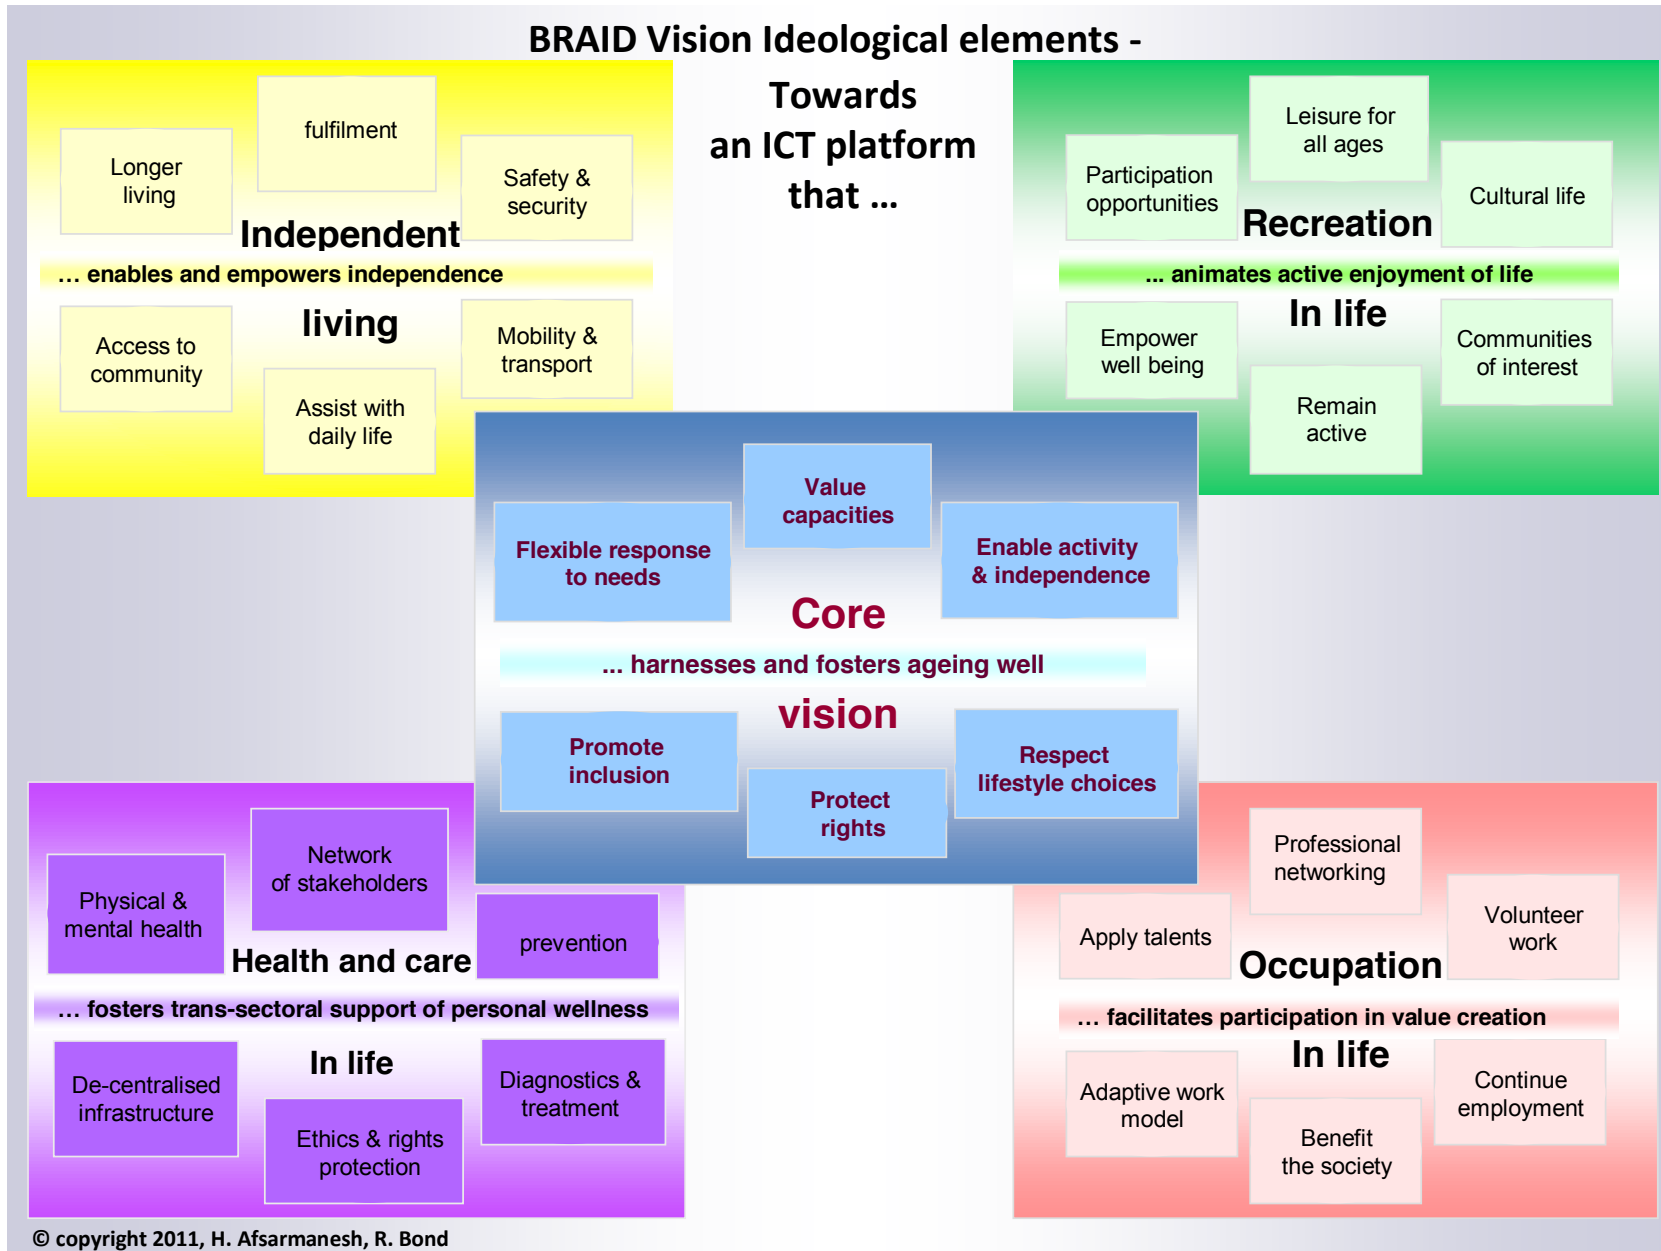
BRAID Vision Ideological elements -

Towards an ICT platform that …

Longer living

fulfilment

Safety & security

Independent

… enables and empowers independence

living

Access to community

Mobility & transport

Assist with daily life

Participation opportunities

Leisure for all ages

Cultural life

Recreation

... animates active enjoyment of life

In life

Empower well being

Communities of interest

Remain active

Value capacities

Flexible response to needs

Enable activity & independence

Core

... harnesses and fosters ageing well

vision

Promote inclusion

Respect lifestyle choices

Protect rights

Physical & mental health

Network of stakeholders

prevention

Health and care

… fosters trans-sectoral support of personal wellness

In life

De-centralised infrastructure

Diagnostics & treatment

Ethics & rights protection

Professional networking

Apply talents

Volunteer work

Occupation

… facilitates participation in value creation

In life

Adaptive work model

Continue employment

Benefit the society

© copyright 2011, H. Afsarmanesh, R. Bond